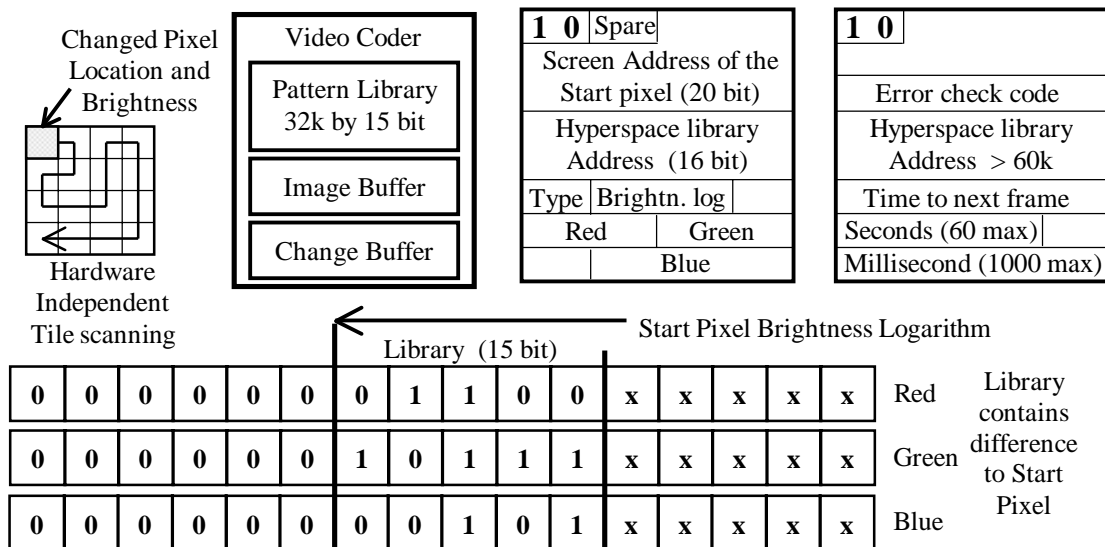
Changed Pixel Location and Brightness

Hardware Independent Tile scanning

Video Coder

Pattern Library 32k by 15 bit

Image Buffer

Change Buffer

| 1 0 | Spare |
|---|---|
| Screen Address of the Start pixel (20 bit) | |
| Hyperspace library Address (16 bit) | |
| Type | Brightn. log |
| Red | Green |
| | Blue |

| 1 0 |
|---|
| |
| Error check code |
| Hyperspace library Address > 60k |
| Time to next frame |
| Seconds (60 max) |
| Millisecond (1000 max) |

Start Pixel Brightness Logarithm

Library (15 bit)

| 0 | 0 | 0 | 0 | 0 | 0 | 0 | 1 | 1 | 0 | 0 | x | x | x | x | x | Red |
|---|---|---|---|---|---|---|---|---|---|---|---|---|---|---|---|---|
| 0 | 0 | 0 | 0 | 0 | 0 | 1 | 0 | 1 | 1 | 1 | x | x | x | x | x | Green |
| 0 | 0 | 0 | 0 | 0 | 0 | 0 | 0 | 1 | 0 | 1 | x | x | x | x | x | Blue |

Library contains difference to Start Pixel